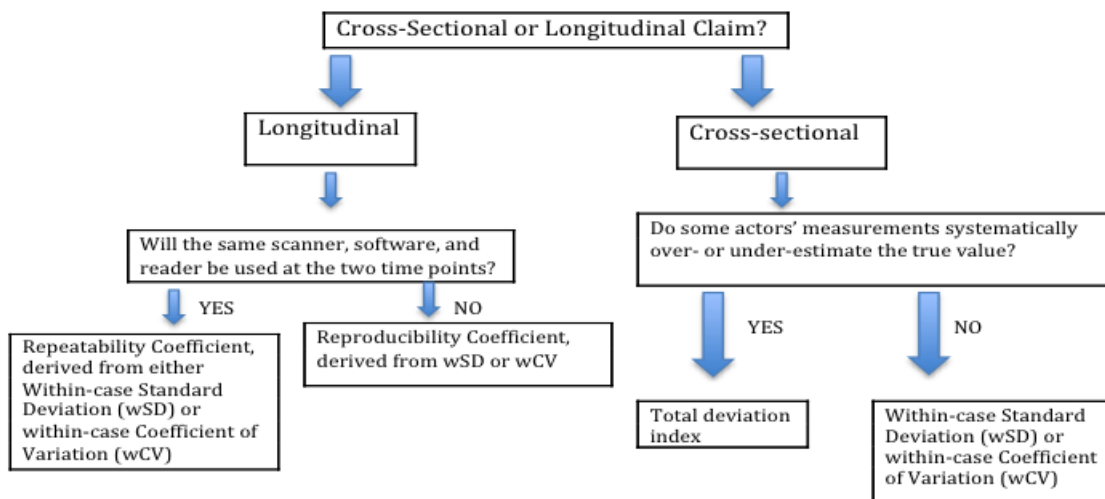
Cross-Sectional or Longitudinal Claim?

Longitudinal

Cross-sectional

Will the same scanner, software, and reader be used at the two time points?

YES

NO

Repeatability Coefficient, derived from either Within-case Standard Deviation (wSD) or within-case Coefficient of Variation (wCV)

Reproducibility Coefficient, derived from wSD or wCV

Do some actors' measurements systematically over- or under-estimate the true value?

YES

NO

Total deviation index

Within-case Standard Deviation (wSD) or within-case Coefficient of Variation (wCV)